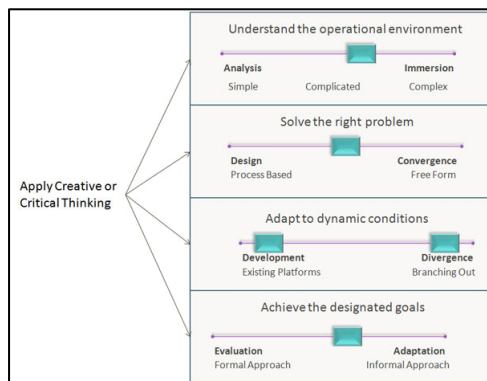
Apply Creative or Critical Thinking

Understand the operational environment

Analysis
Simple

Complicated

Immersion
Complex

Solve the right problem

Design
Process Based

Convergence
Free Form

Adapt to dynamic conditions

Development
Existing Platforms

Divergence
Branching Out

Achieve the designated goals

Evaluation
Formal Approach

Adaptation
Informal Approach